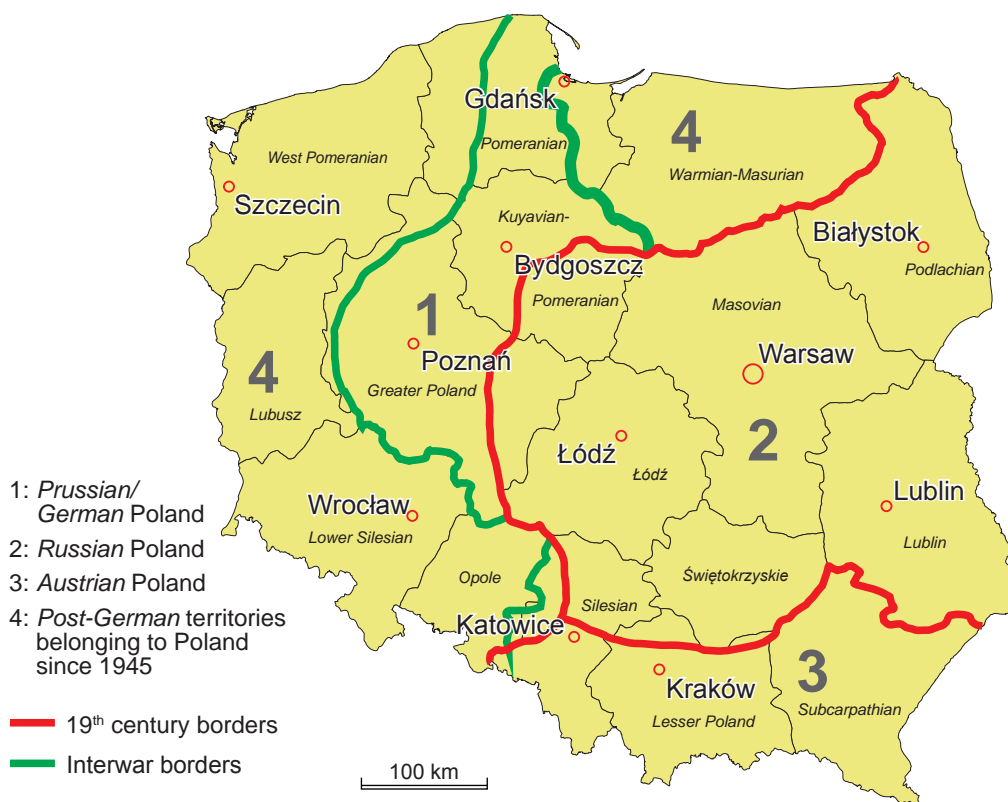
Gdańsk
Pomeranian
West Pomeranian
Szczecin
4
Warmian-Masurian
Kuyavian-
Bydgoszcz
Pomeranian
Białystok
Podlachian
1
Poznań
Greater Poland
Masovian
Warsaw
4
Lubusz
Łódź
Łódź
2
Lublin
Lublin
Wrocław
Lower Silesian
Opole
Silesian
Świętokrzyskie
Katowice
Kraków
Lesser Poland
3
Subcarpathian

1: *Prussian/ German* Poland
2: *Russian* Poland
3: *Austrian* Poland
4: *Post-German* territories belonging to Poland since 1945

$19^{th}$ century borders
Interwar borders

100 km